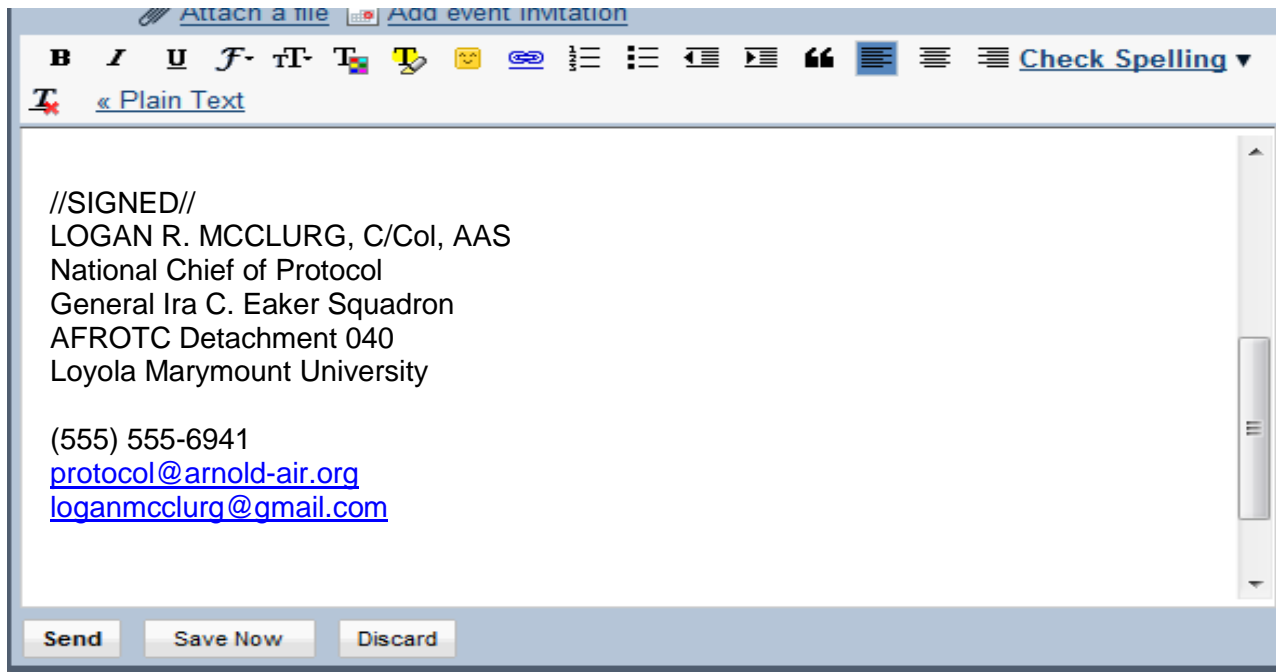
Attach a file Add event invitation

B I U Check Spelling ▾

« Plain Text

//SIGNED//
LOGAN R. MCCLURG, C/Col, AAS
National Chief of Protocol
General Ira C. Eaker Squadron
AFROTC Detachment 040
Loyola Marymount University

(555) 555-6941
protocol@arnold-air.org
loganmcclurg@gmail.com

Send Save Now Discard